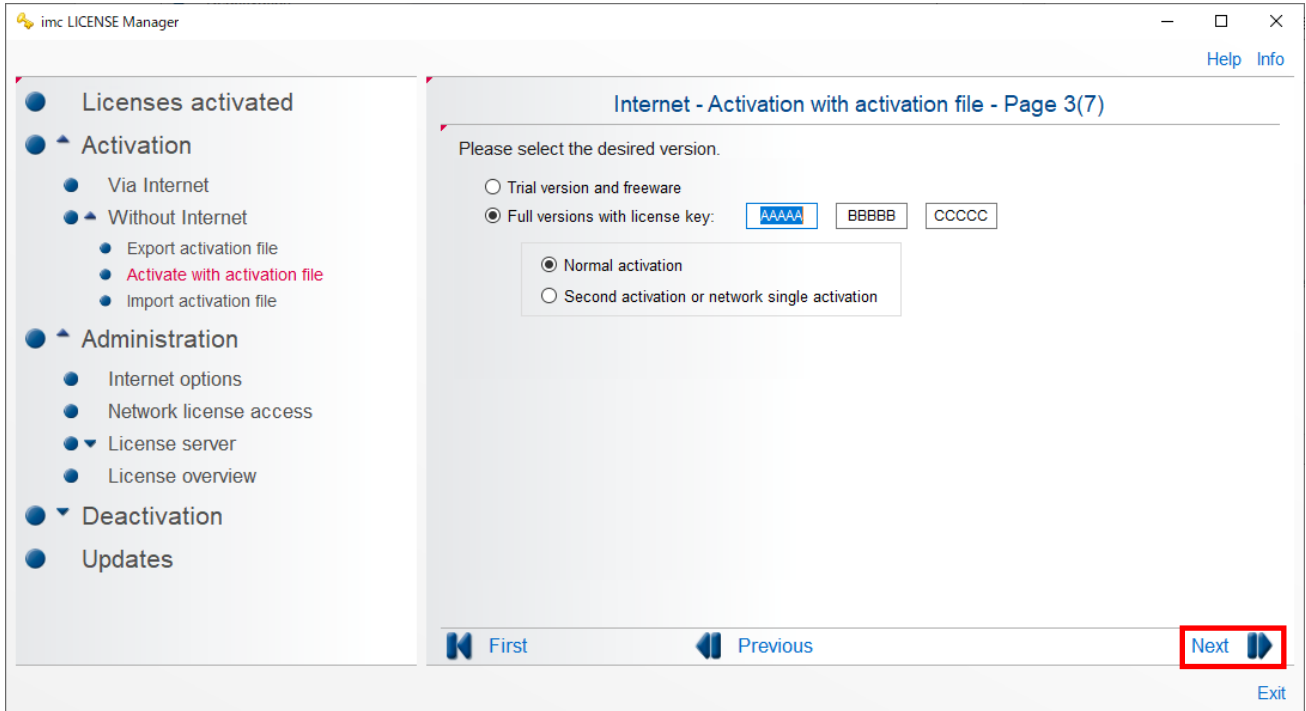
imc LICENSE Manager

Help Info

Licenses activated
Activation
Via Internet
Without Internet
Export activation file
Activate with activation file
Import activation file
Administration
Internet options
Network license access
License server
License overview
Deactivation
Updates

Internet - Activation with activation file - Page 3(7)

Please select the desired version.

Trial version and freeware
Full versions with license key: AAAAA BBBBB CCCCC

Normal activation
Second activation or network single activation

First Previous Next

Exit